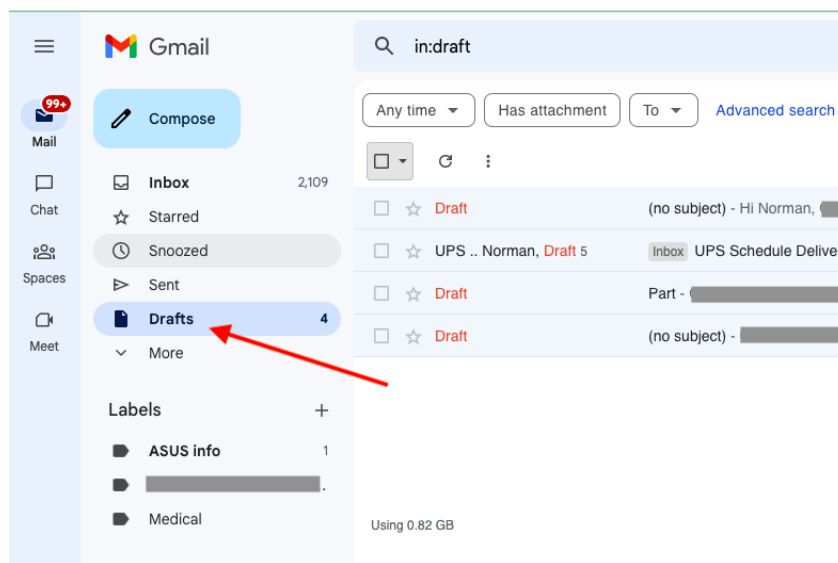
Gmail

in:draft

99+
Mail
Chat
Spaces
Meet

Compose

Inbox 2,109
Starred
Snoozed
Sent
Drafts 4
More

Labels +
ASUS info 1
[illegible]
Medical

Any time ▾ Has attachment To ▾ Advanced search

Draft (no subject) - Hi Norman, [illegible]
UPS .. Norman, Draft 5 Inbox UPS Schedule Delive
Draft Part - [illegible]
Draft (no subject) - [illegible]

Using 0.82 GB